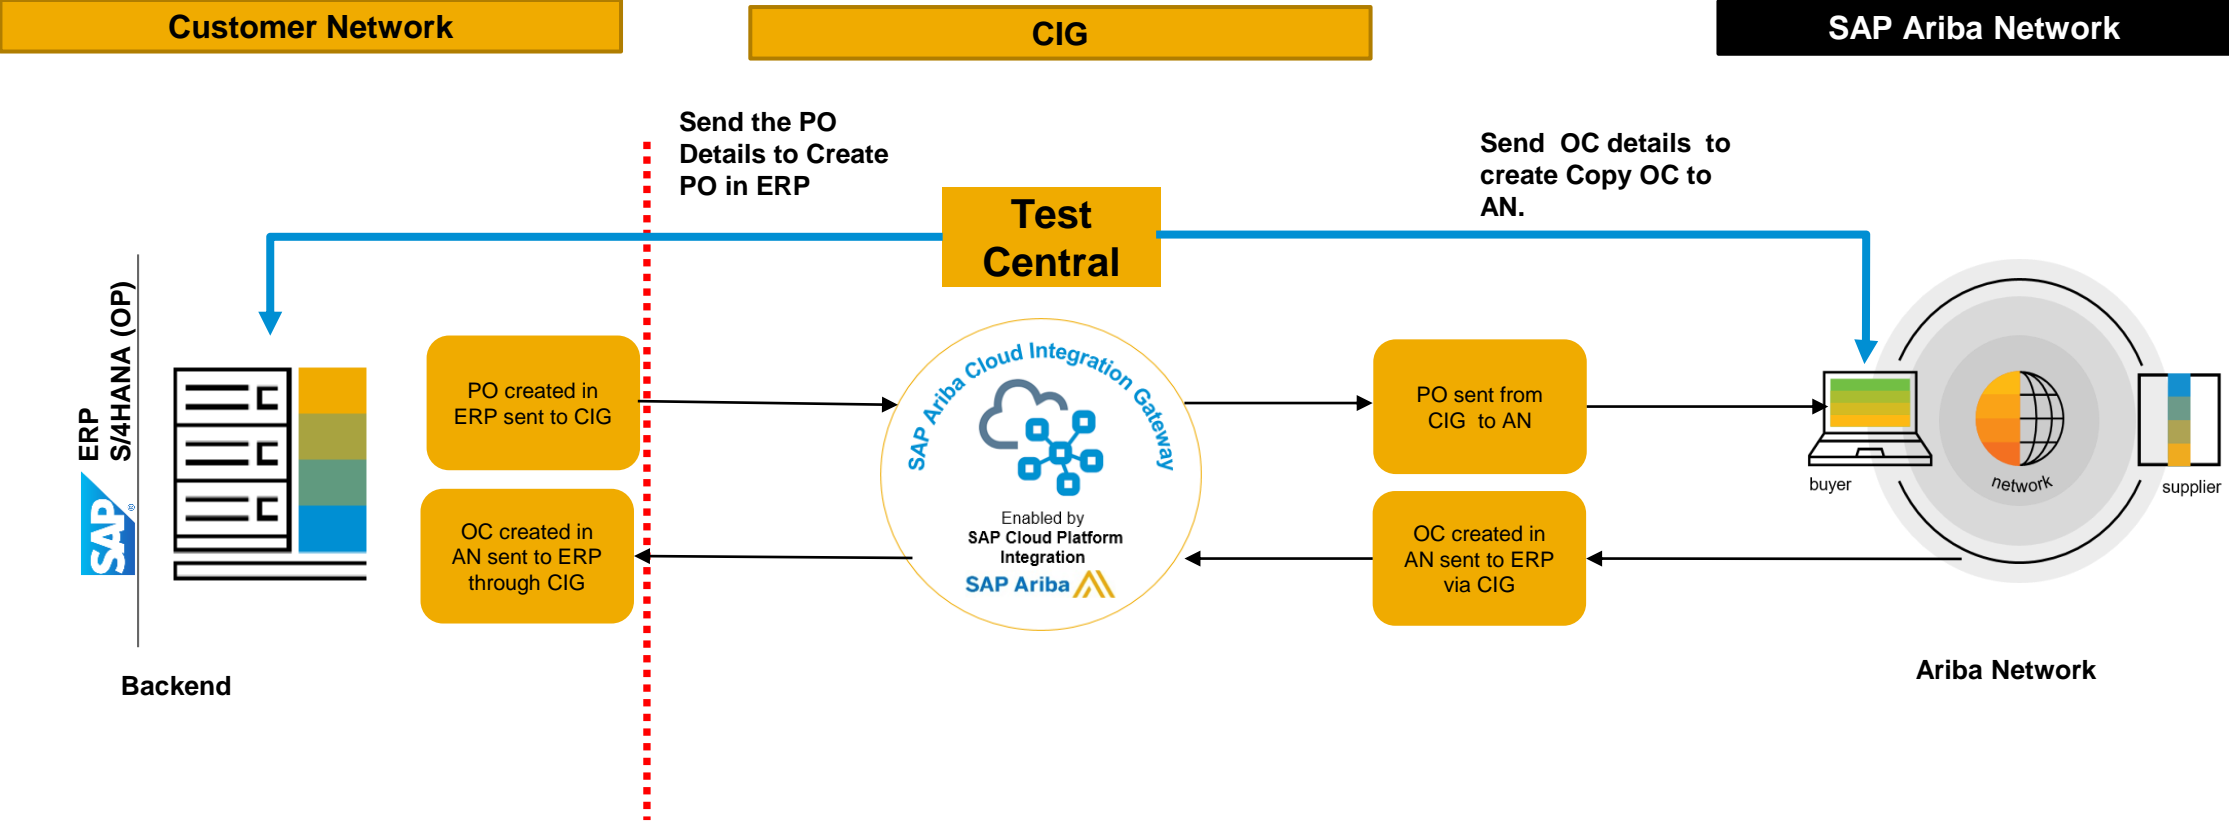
Customer Network

CIG

SAP Ariba Network

Send the PO Details to Create PO in ERP

Send OC details to create Copy OC to AN.

Test Central

ERP S/4HANA (OP)

SAP

PO created in ERP sent to CIG

OC created in AN sent to ERP through CIG

SAP Ariba Cloud Integration Gateway

Enabled by
SAP Cloud Platform Integration
SAP Ariba

PO sent from CIG to AN

OC created in AN sent to ERP via CIG

buyer

network

supplier

Backend

Ariba Network